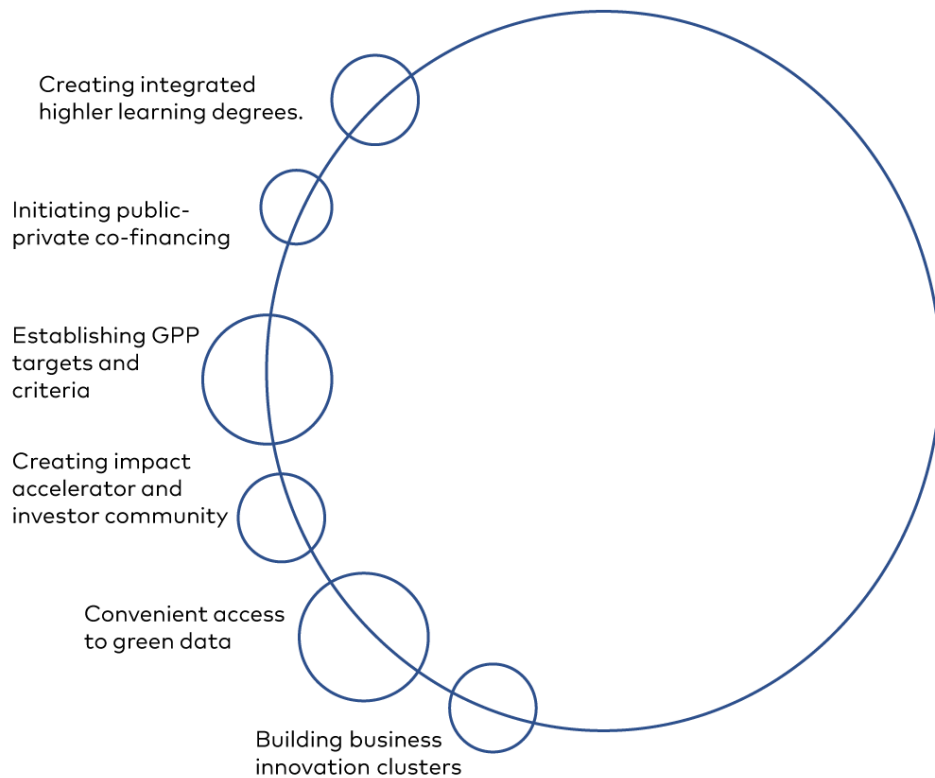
Creating integrated highler learning degrees.

Initiating public-private co-financing

Establishing GPP targets and criteria

Creating impact accelerator and investor community

Convenient access to green data

Building business innovation clusters